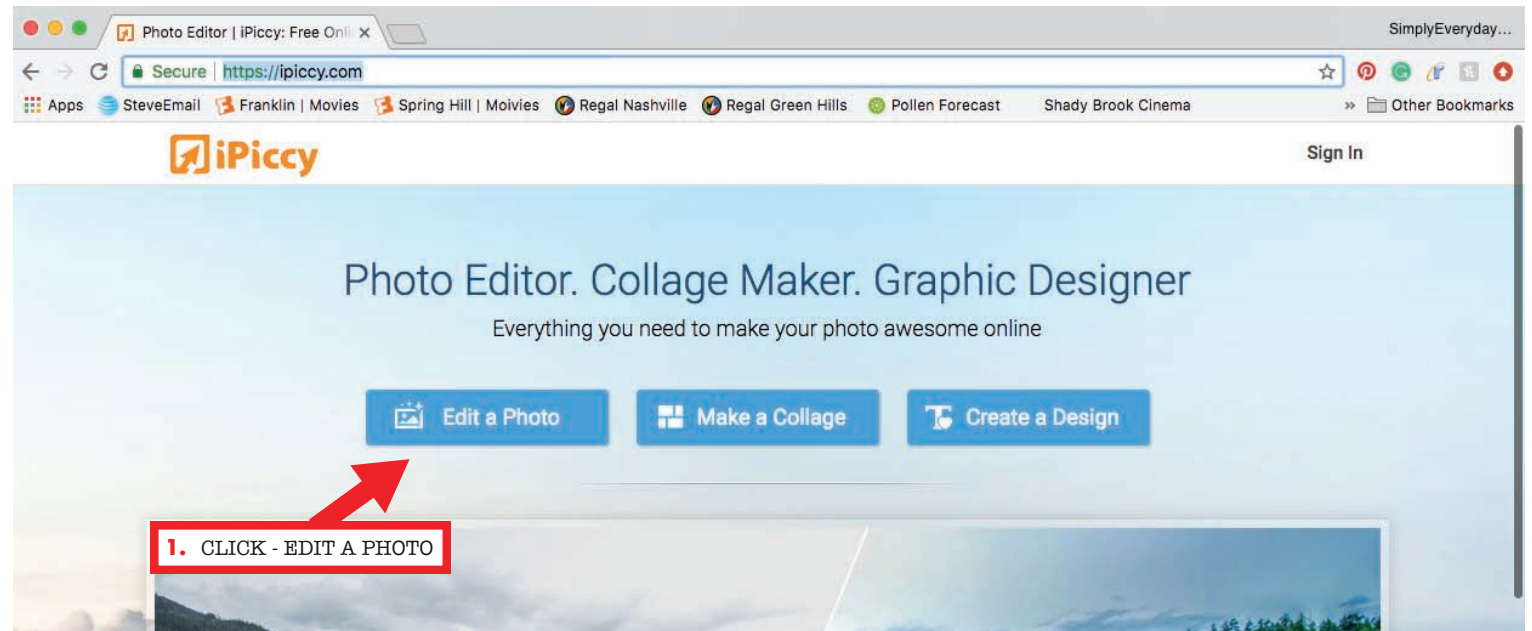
Photo Editor | iPiccy: Free Onli ×

SimplyEveryday...

Secure | https://ipiccy.com

Apps SteveEmail Franklin | Movies Spring Hill | Moivies Regal Nashville Regal Green Hills Pollen Forecast Shady Brook Cinema » Other Bookmarks

iPiccy

Sign In

Photo Editor. Collage Maker. Graphic Designer

Everything you need to make your photo awesome online

Edit a Photo

Make a Collage

Create a Design

1. CLICK - EDIT A PHOTO